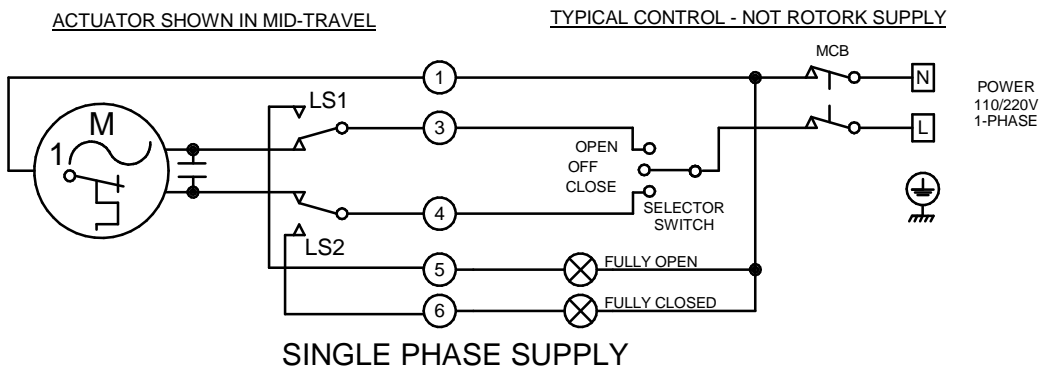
ACTUATOR SHOWN IN MID-TRAVEL

TYPICAL CONTROL - NOT ROTORK SUPPLY

MCB

1

N

POWER 110/220V 1-PHASE

LS1

M

1

3

L

OPEN

OFF

CLOSE

SELECTOR SWITCH

4

LS2

5

FULLY OPEN

6

FULLY CLOSED

SINGLE PHASE SUPPLY